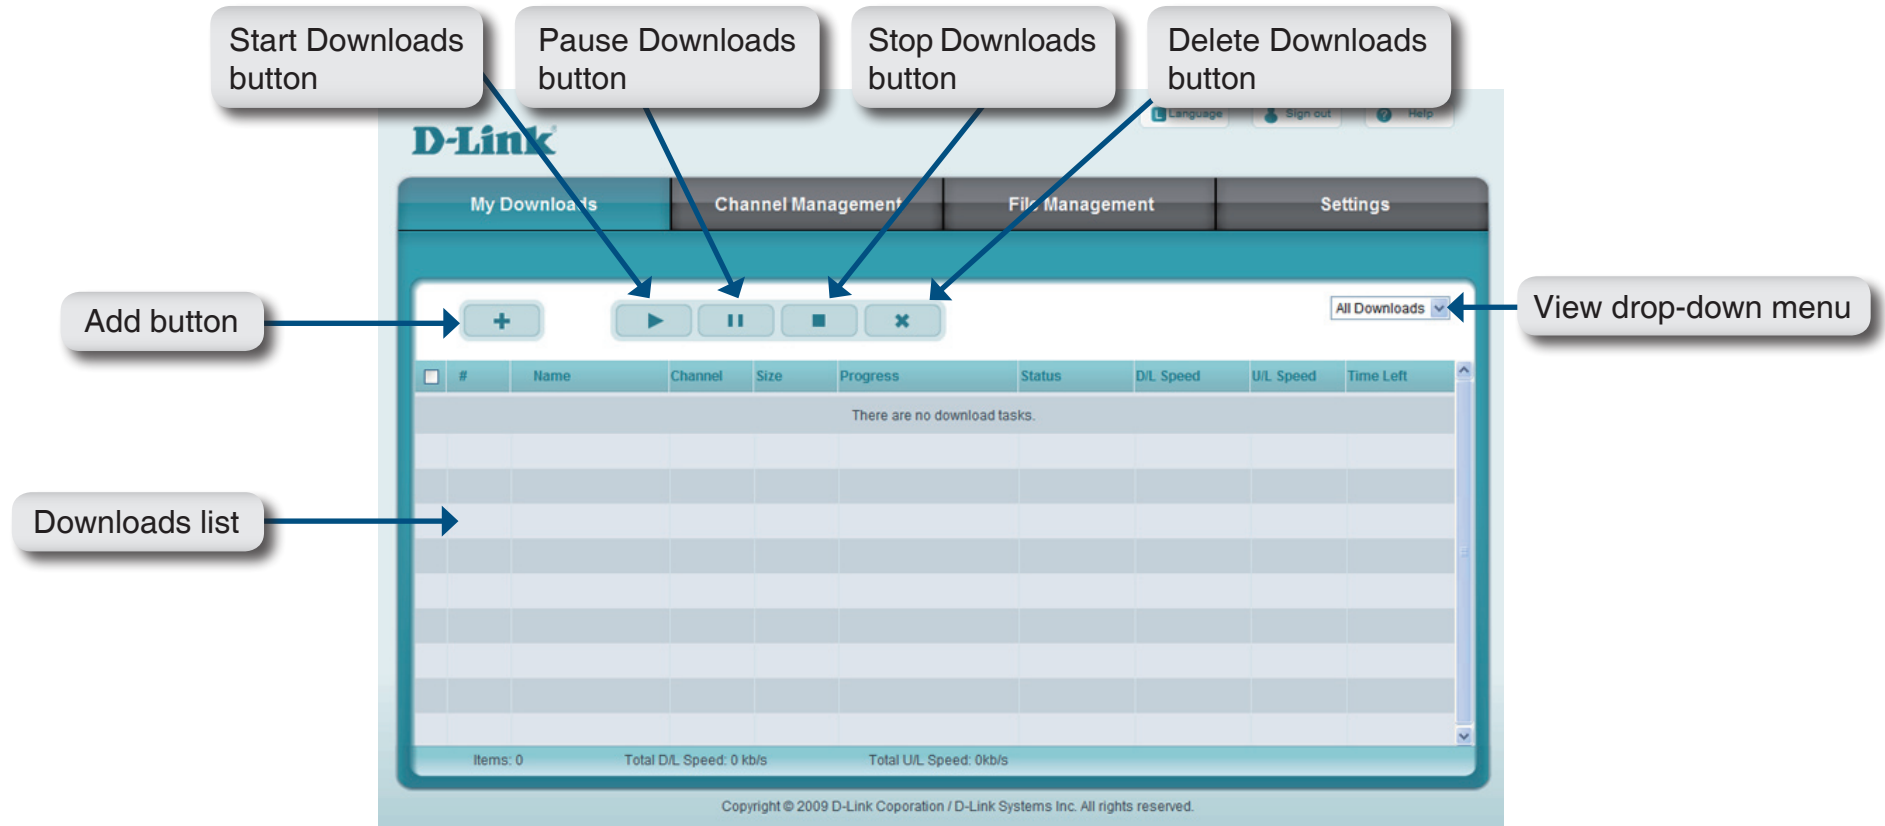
Start Downloads button

Pause Downloads button

Stop Downloads button

Delete Downloads button

Language Sign out Help

D-Link

My Downloads

Channel Management

File Management

Settings

Add button

View drop-down menu

All Downloads

| # | Name | Channel | Size | Progress | Status | D/L Speed | U/L Speed | Time Left |
|---|---|---|---|---|---|---|---|---|

There are no download tasks.

Downloads list

Items: 0 Total D/L Speed: 0 kb/s Total U/L Speed: 0kb/s

Copyright © 2009 D-Link Coporation / D-Link Systems Inc. All rights reserved.